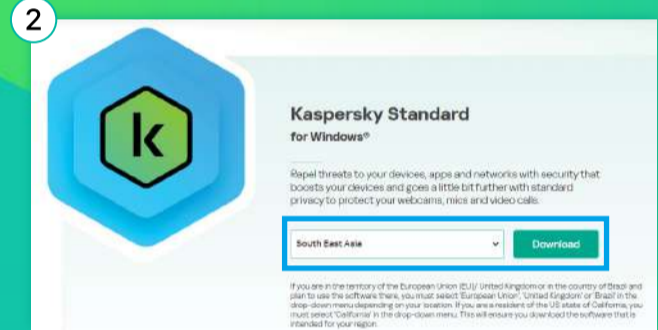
2

k

Kaspersky Standard

for Windows®

Repel threats to your devices, apps and networks with security that boosts your devices and goes a little bit further with standard privacy to protect your webcams, mics and video calls.

South East Asia

Download

If you are in the territory of the European Union (EU)/ United Kingdom or in the country of Brazil and plan to use the software there, you must select 'European Union', 'United Kingdom' or 'Brazil' in the drop-down menu depending on your location. If you are a resident of the US state of California, you must select 'California' in the drop-down menu. This will ensure you download the software that is intended for your region.